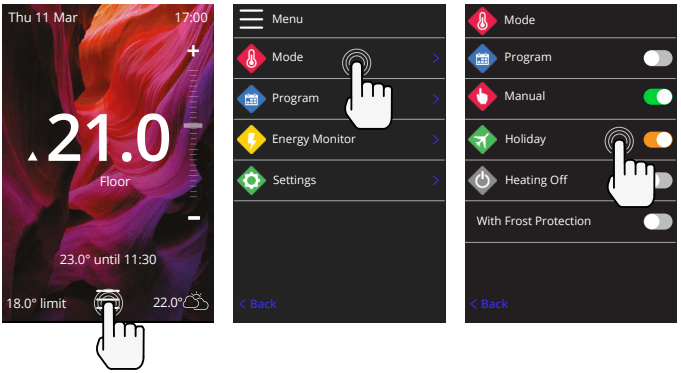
Thu 11 Mar 17:00

+

21.0

Floor

-

23.0° until 11:30

18.0° limit 22.0°

Menu

Mode

Program

Energy Monitor

Settings

< Back

Mode

Program

Manual

Holiday

Heating Off

With Frost Protection

< Back